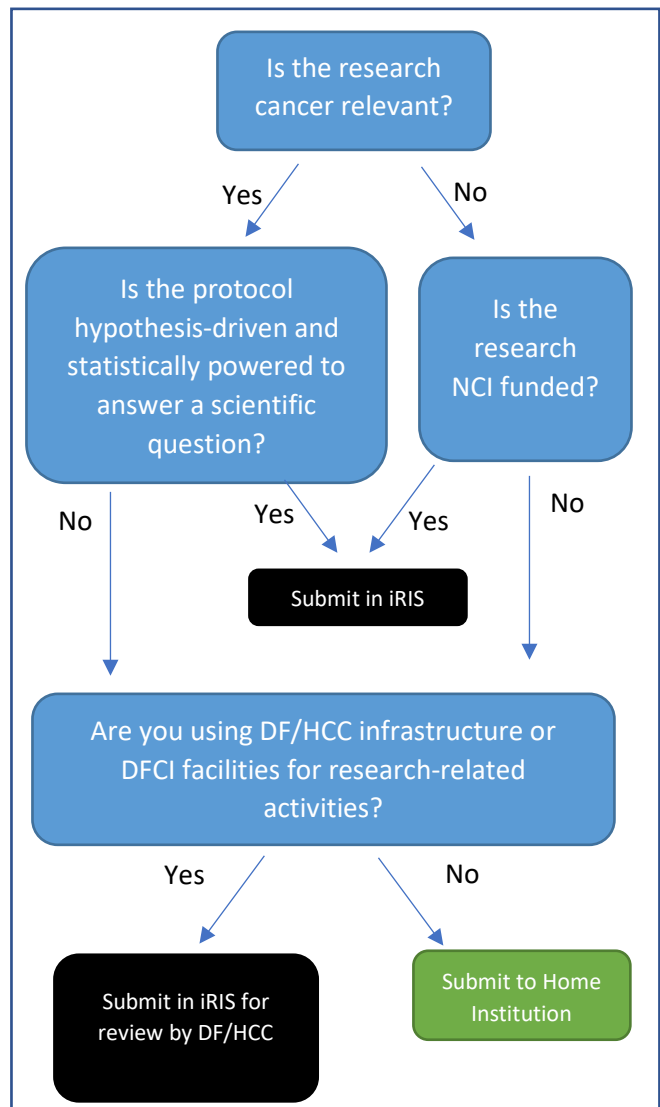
Is the research cancer relevant?

Yes

No

Is the protocol hypothesis-driven and statistically powered to answer a scientific question?

Is the research NCI funded?

No

Yes

Yes

No

Submit in iRIS

Are you using DF/HCC infrastructure or DFCI facilities for research-related activities?

Yes

No

Submit in iRIS for review by DF/HCC

Submit to Home Institution